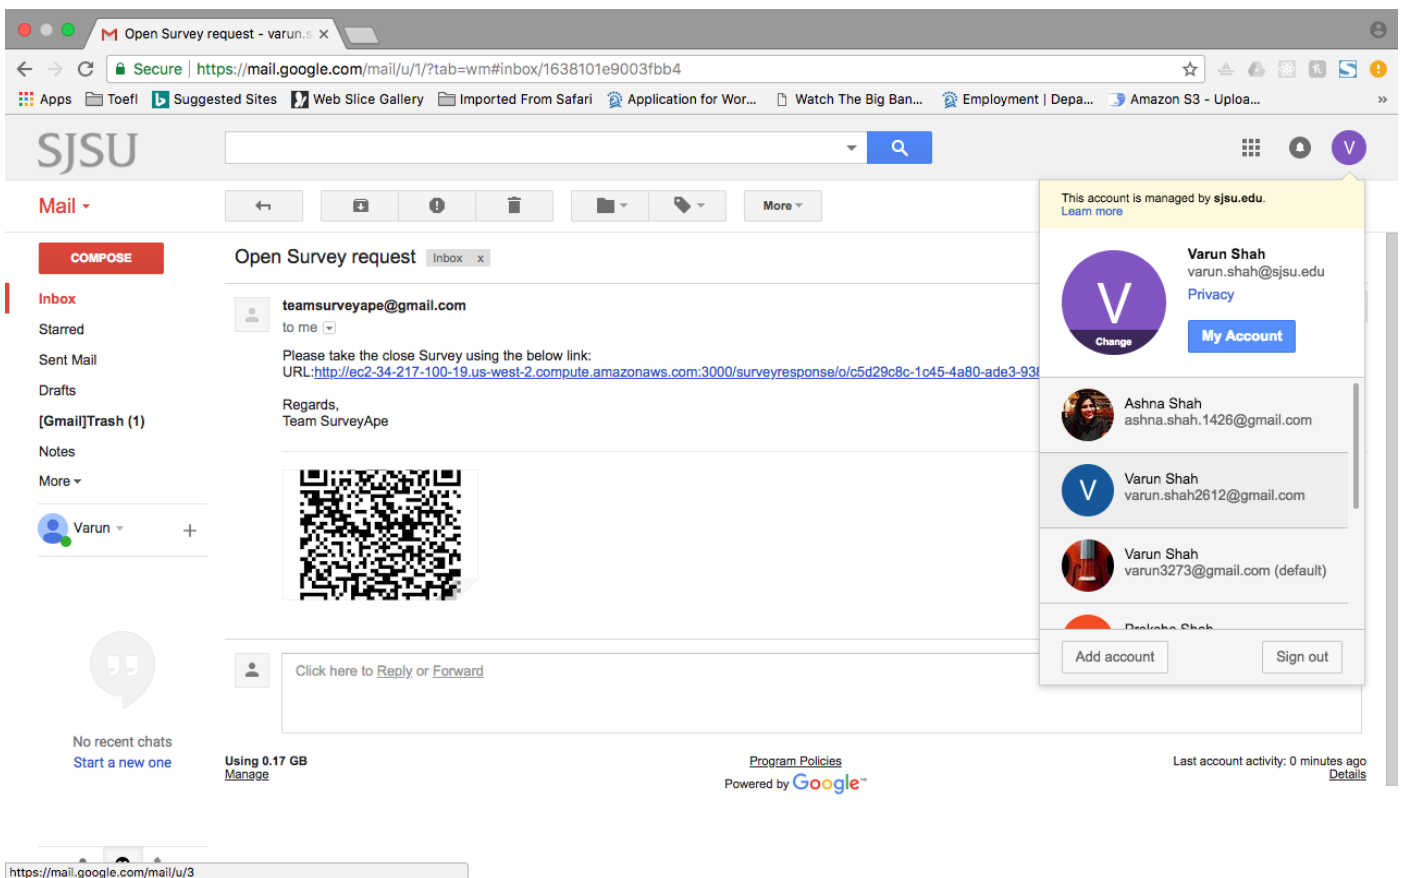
Open Survey request - varun.s ×

Secure | https://mail.google.com/mail/u/1/?tab=wm#inbox/1638101e9003fbb4

Apps Toefl Suggested Sites Web Slice Gallery Imported From Safari Application for Wor... Watch The Big Ban... Employment | Depa... Amazon S3 - Uploa... »

SJSU

V

Mail

More

COMPOSE

Inbox
Starred
Sent Mail
Drafts
[Gmail]Trash (1)
Notes
More

Varun

No recent chats
Start a new one

Open Survey request Inbox x

teamsurveyape@gmail.com
to me

Please take the close Survey using the below link:
URL:http://ec2-34-217-100-19.us-west-2.compute.amazonaws.com:3000/surveyresponse/o/c5d29c8c-1c45-4a80-ade3-93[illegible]

Regards,
Team SurveyApe

Click here to Reply or Forward

Using 0.17 GB
Manage

Program Policies
Powered by Google

Last account activity: 0 minutes ago
Details

This account is managed by sjsu.edu.
Learn more

Varun Shah
varun.shah@sjsu.edu
Privacy
My Account
Change

Ashna Shah
ashna.shah.1426@gmail.com

Varun Shah
varun.shah2612@gmail.com

Varun Shah
varun3273@gmail.com (default)

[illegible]

Add account
Sign out

https://mail.google.com/mail/u/3